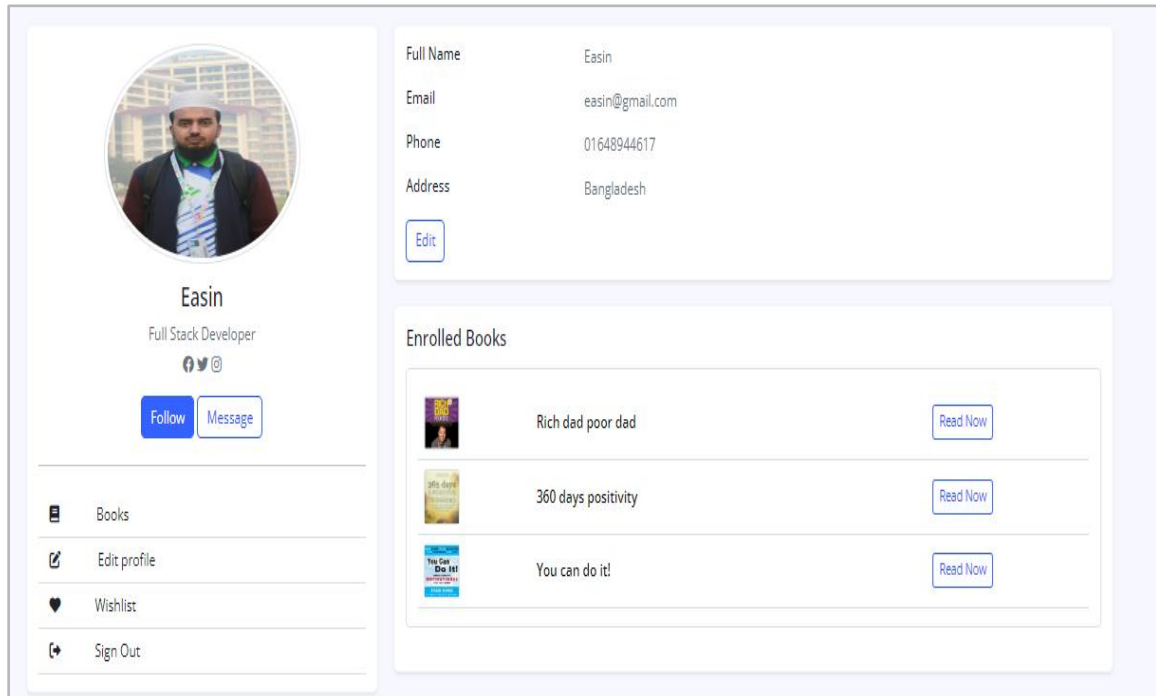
Easin
Full Stack Developer

Follow Message

Books
Edit profile
Wishlist
Sign Out

Full Name Easin
Email easin@gmail.com
Phone 01648944617
Address Bangladesh

Edit

Enrolled Books

Rich dad poor dad Read Now
360 days positivity Read Now
You can do it! Read Now